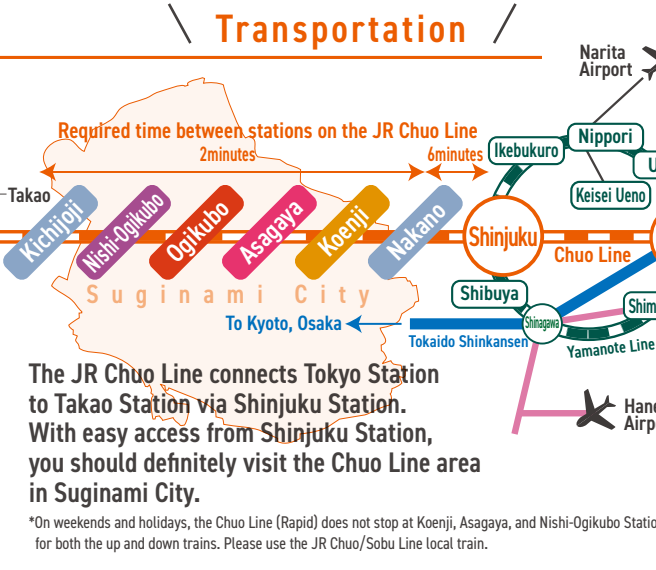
Transportation

Narita Airport

Required time between stations on the JR Chuo Line

2minutes

6minutes

Ikebukuro

Nippori

U

Keisei Ueno

Takao

Kichijoji

Nishi-Ogikubo

Ogikubo

Asagaya

Koenji

Nakano

Shinjuku

Chuo Line

Suginami City

Shibuya

Shim

To Kyoto, Osaka

Shinagawa

Tokaido Shinkansen

Yamanote Line

Hane Airp

The JR Chuo Line connects Tokyo Station to Takao Station via Shinjuku Station. With easy access from Shinjuku Station, you should definitely visit the Chuo Line area in Suginami City.

*On weekends and holidays, the Chuo Line (Rapid) does not stop at Koenji, Asagaya, and Nishi-Ogikubo Statio for both the up and down trains. Please use the JR Chuo/Sobu Line local train.